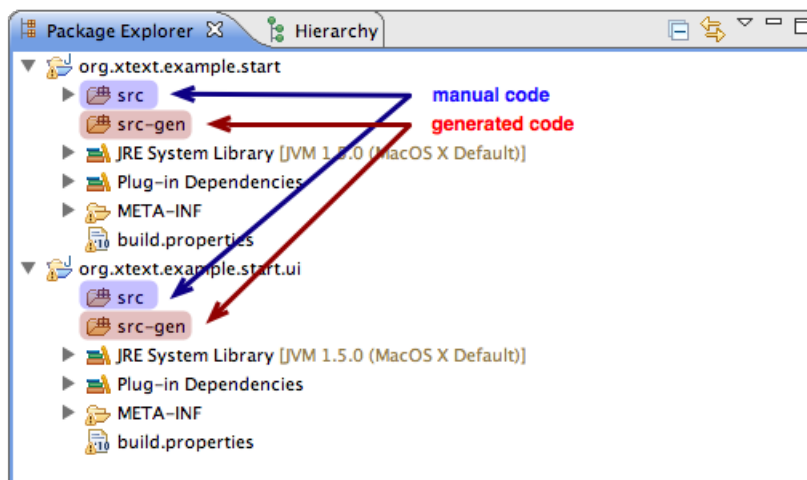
Package Explorer
Hierarchy

org.xtext.example.start
src
src-gen
JRE System Library [JVM 1.5.0 (MacOS X Default)]
Plug-in Dependencies
META-INF
build.properties
org.xtext.example.start.ui
src
src-gen
JRE System Library [JVM 1.5.0 (MacOS X Default)]
Plug-in Dependencies
META-INF
build.properties

manual code
generated code